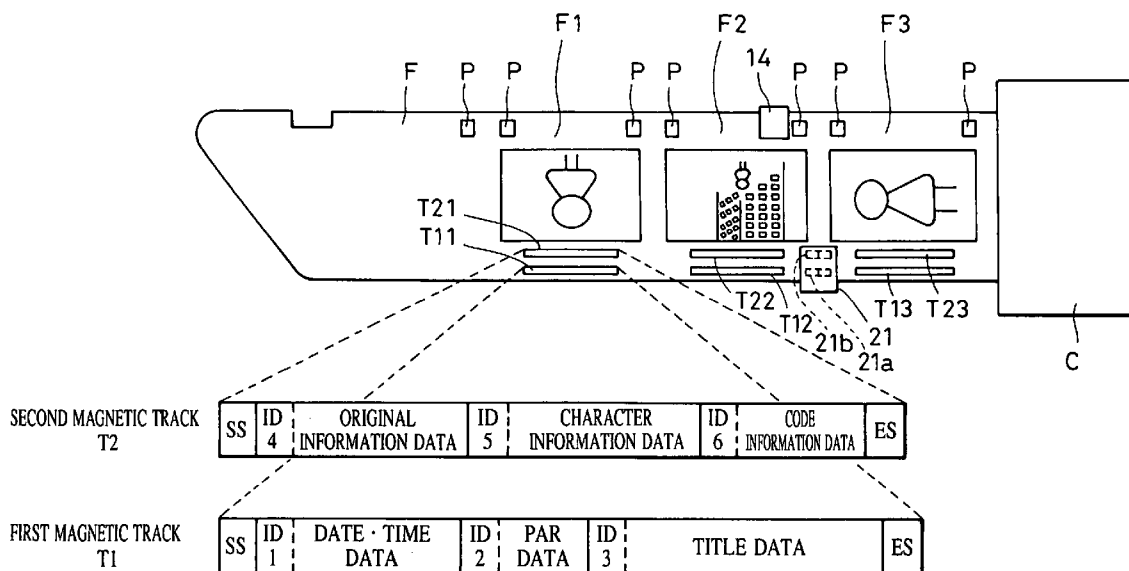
F1 F2 F3
F P P P P 14 P P P

T21
T11
T22 T12 21 21b 21a T13 T23
C

SECOND MAGNETIC TRACK T2

| SS | ID 4 | ORIGINAL INFORMATION DATA | ID 5 | CHARACTER INFORMATION DATA | ID 6 | CODE INFORMATION DATA | ES |
|---|---|---|---|---|---|---|---|

FIRST MAGNETIC TRACK T1

| SS | ID 1 | DATE · TIME DATA | ID 2 | PAR DATA | ID 3 | TITLE DATA | ES |
|---|---|---|---|---|---|---|---|